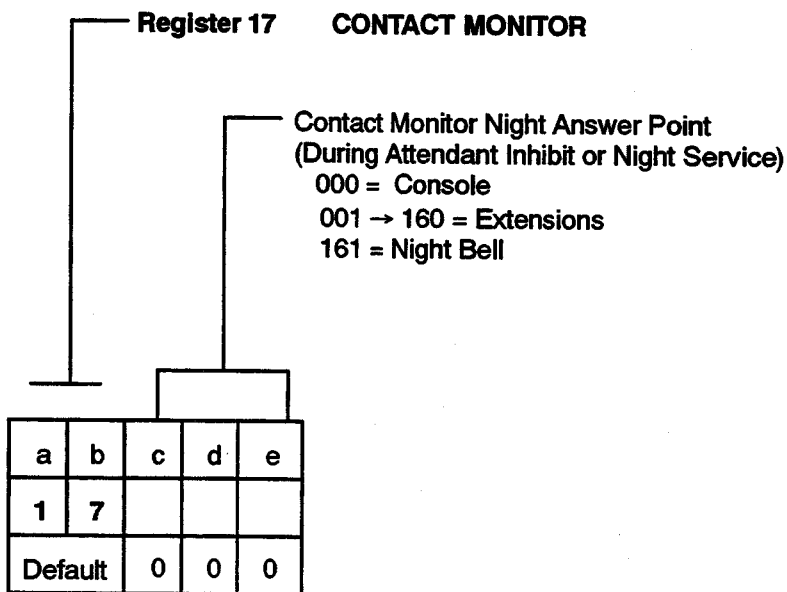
Register 17 CONTACT MONITOR

Contact Monitor Night Answer Point
(During Attendant Inhibit or Night Service)
000 = Console
001 → 160 = Extensions
161 = Night Bell

| a | b | c | d | e |
|---|---|---|---|---|
| 1 | 7 | | | |
| Default | | 0 | 0 | 0 |